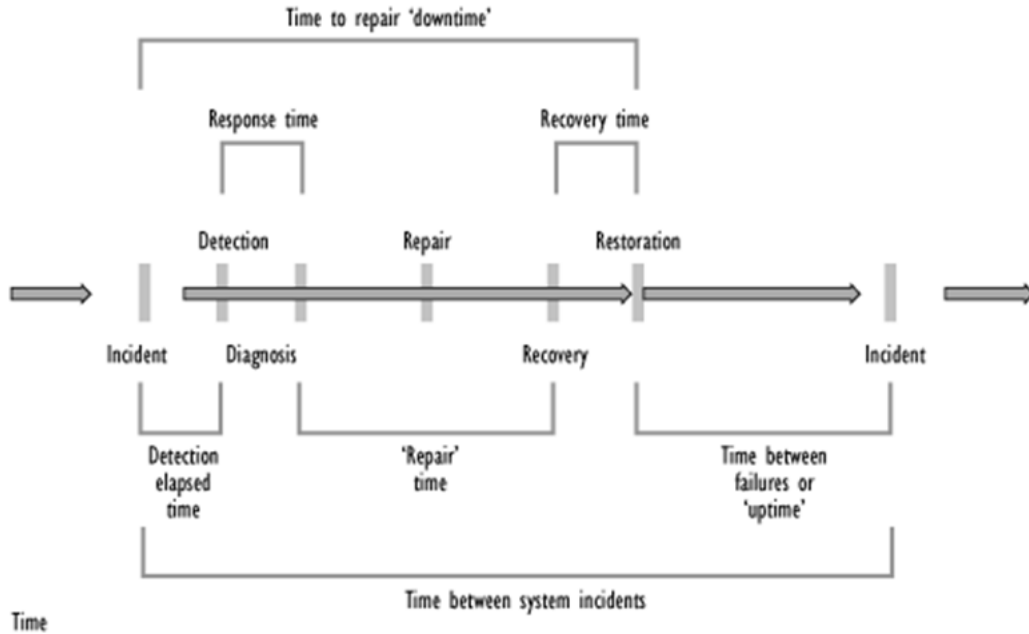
Time to repair 'downtime'

Response time

Recovery time

Detection

Repair

Restoration

Incident

Diagnosis

Recovery

Incident

Detection elapsed time

'Repair' time

Time between failures or 'uptime'

Time between system incidents

Time